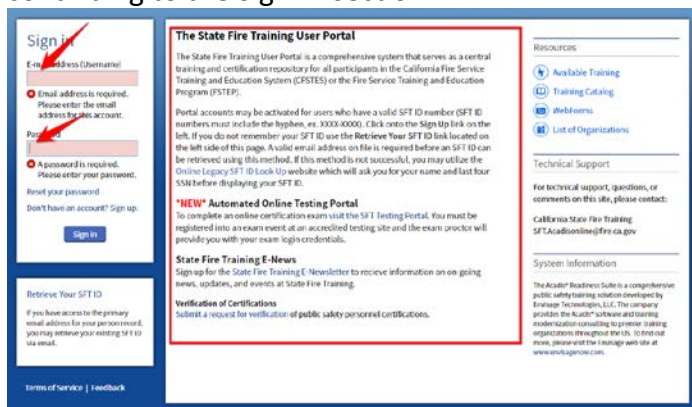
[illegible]

Sign in

E-mail address (Username)

Email address is required. Please enter the email address for this account.

Password

A password is required. Please enter your password.

Reset your password

Don't have an account? Sign up.

Sign in

Retrieve Your SFT ID

If you have access to the primary email address for your person record, you may retrieve your existing SFT ID via email.

Terms of Service | Feedback

The State Fire Training User Portal

The State Fire Training User Portal is a comprehensive system that serves as a central training and certification repository for all participants in the California Fire Service Training and Education System (CFSTES) or the Fire Service Training and Education Program (FSTEP).

Portal accounts may be activated for users who have a valid SFT ID number (SFT ID numbers must include the hyphen, ex. XXXX-XXXX). Click onto the Sign Up link on the left. If you do not remember your SFT ID use the Retrieve Your SFT ID link located on the left side of this page. A valid email address on file is required before an SFT ID can be retrieved using this method. If this method is not successful, you may utilize the Online Legacy SFT ID Look Up website which will ask you for your name and last four SSN before displaying your SFT ID.

*NEW* Automated Online Testing Portal

To complete an online certification exam visit the SFT Testing Portal. You must be registered into an exam event at an accredited testing site and the exam proctor will provide you with your exam login credentials.

State Fire Training E-News

Sign up for the State Fire Training E-Newsletter to recieve information on on-going news, updates, and events at State Fire Training.

Verification of Certifications

Submit a request for verification of public safety personnel certifications.

Resources

Available Training

Training Catalog

Webforms

List of Organizations

Technical Support

For technical support, questions, or comments on this site, please contact:

California State Fire Training
SFT.Acadisonline@fire.ca.gov

System Information

The Acadis® Readiness Suite is a comprehensive public safety training solution developed by Envisage Technologies, LLC. The company provides the Acadis® software and training modernization consulting to premier training organizations throughout the US. To find out more, please visit the Envisage web site at www.envisagenow.com.